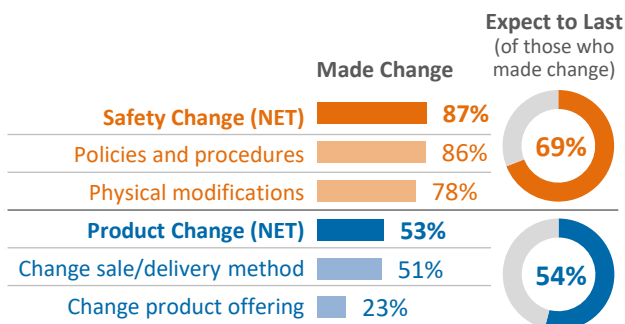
Made Change

Expect to Last (of those who made change)

| | Made Change | Expect to Last |
|---|---|---|
| Safety Change (NET) | 87% | 69% |
| Policies and procedures | 86% | |
| Physical modifications | 78% | |
| Product Change (NET) | 53% | 54% |
| Change sale/delivery method | 51% | |
| Change product offering | 23% | |